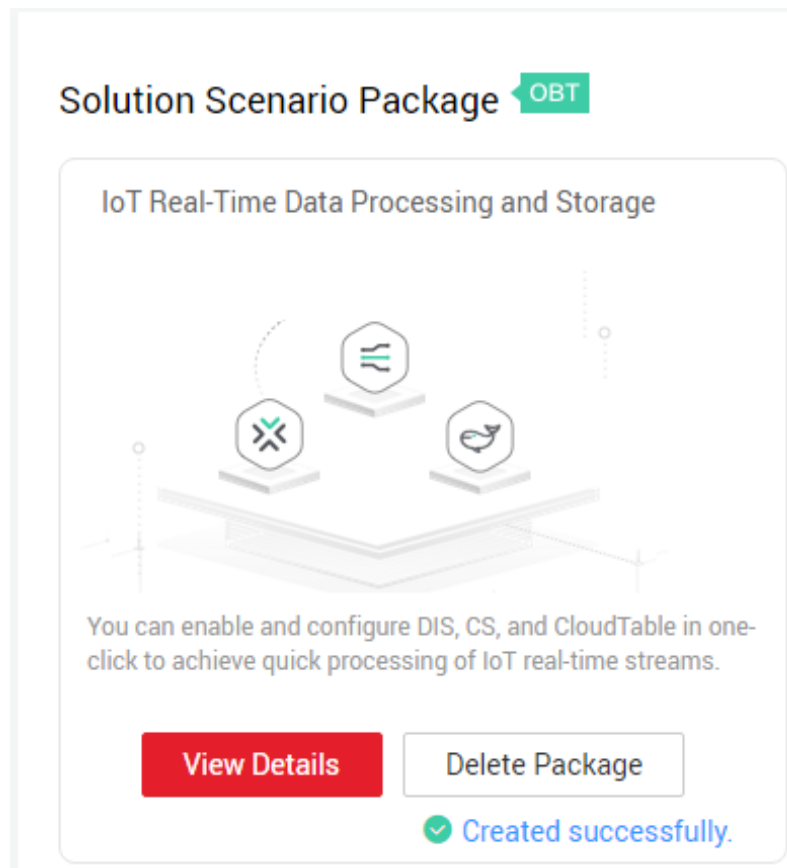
Solution Scenario Package OBT

IoT Real-Time Data Processing and Storage

You can enable and configure DIS, CS, and CloudTable in one-click to achieve quick processing of IoT real-time streams.

View Details

Delete Package

Created successfully.